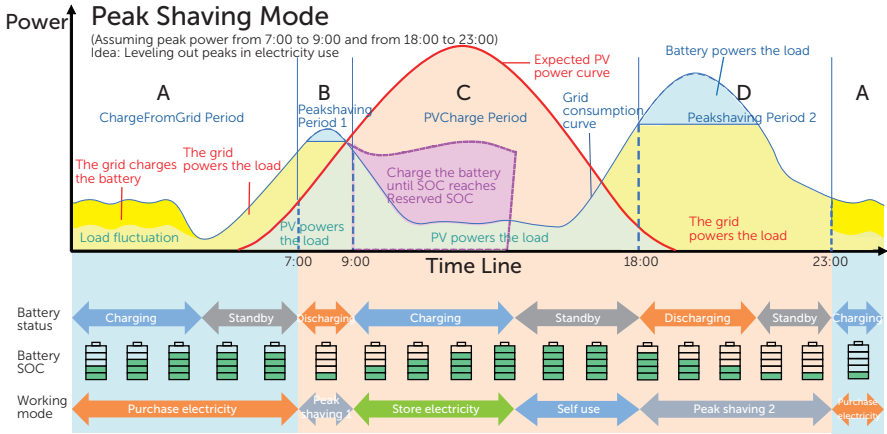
Power

Peak Shaving Mode

(Assuming peak power from 7:00 to 9:00 and from 18:00 to 23:00)
Idea: Leveling out peaks in electricity use

A
ChargeFromGrid Period

B
Peakshaving Period 1

C
PVCharge Period

Expected PV power curve

Battery powers the load

Grid consumption curve

D
Peakshaving Period 2

A

The grid charges the battery

The grid powers the load

Charge the battery until SOC reaches Reserved SOC

Load fluctuation

PV powers the load

PV powers the load

The grid powers the load

7:00
9:00
Time Line
18:00
23:00

Battery status
Charging
Standby
Discharging
Charging
Standby
Discharging
Standby
Charging

Battery SOC

Working mode
Purchase electricity
Peak shaving 1
Store electricity
Self use
Peak shaving 2
Purchase electricity